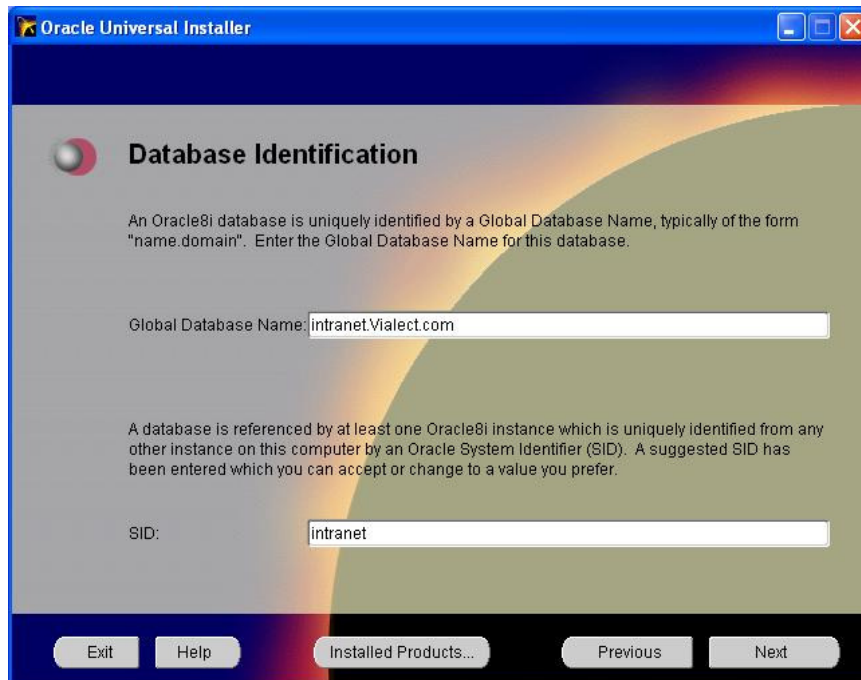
Oracle Universal Installer

Database Identification

An Oracle8i database is uniquely identified by a Global Database Name, typically of the form "name.domain". Enter the Global Database Name for this database.

Global Database Name: intranet.Vialect.com

A database is referenced by at least one Oracle8i instance which is uniquely identified from any other instance on this computer by an Oracle System Identifier (SID). A suggested SID has been entered which you can accept or change to a value you prefer.

SID: intranet

Exit | Help | Installed Products... | Previous | Next